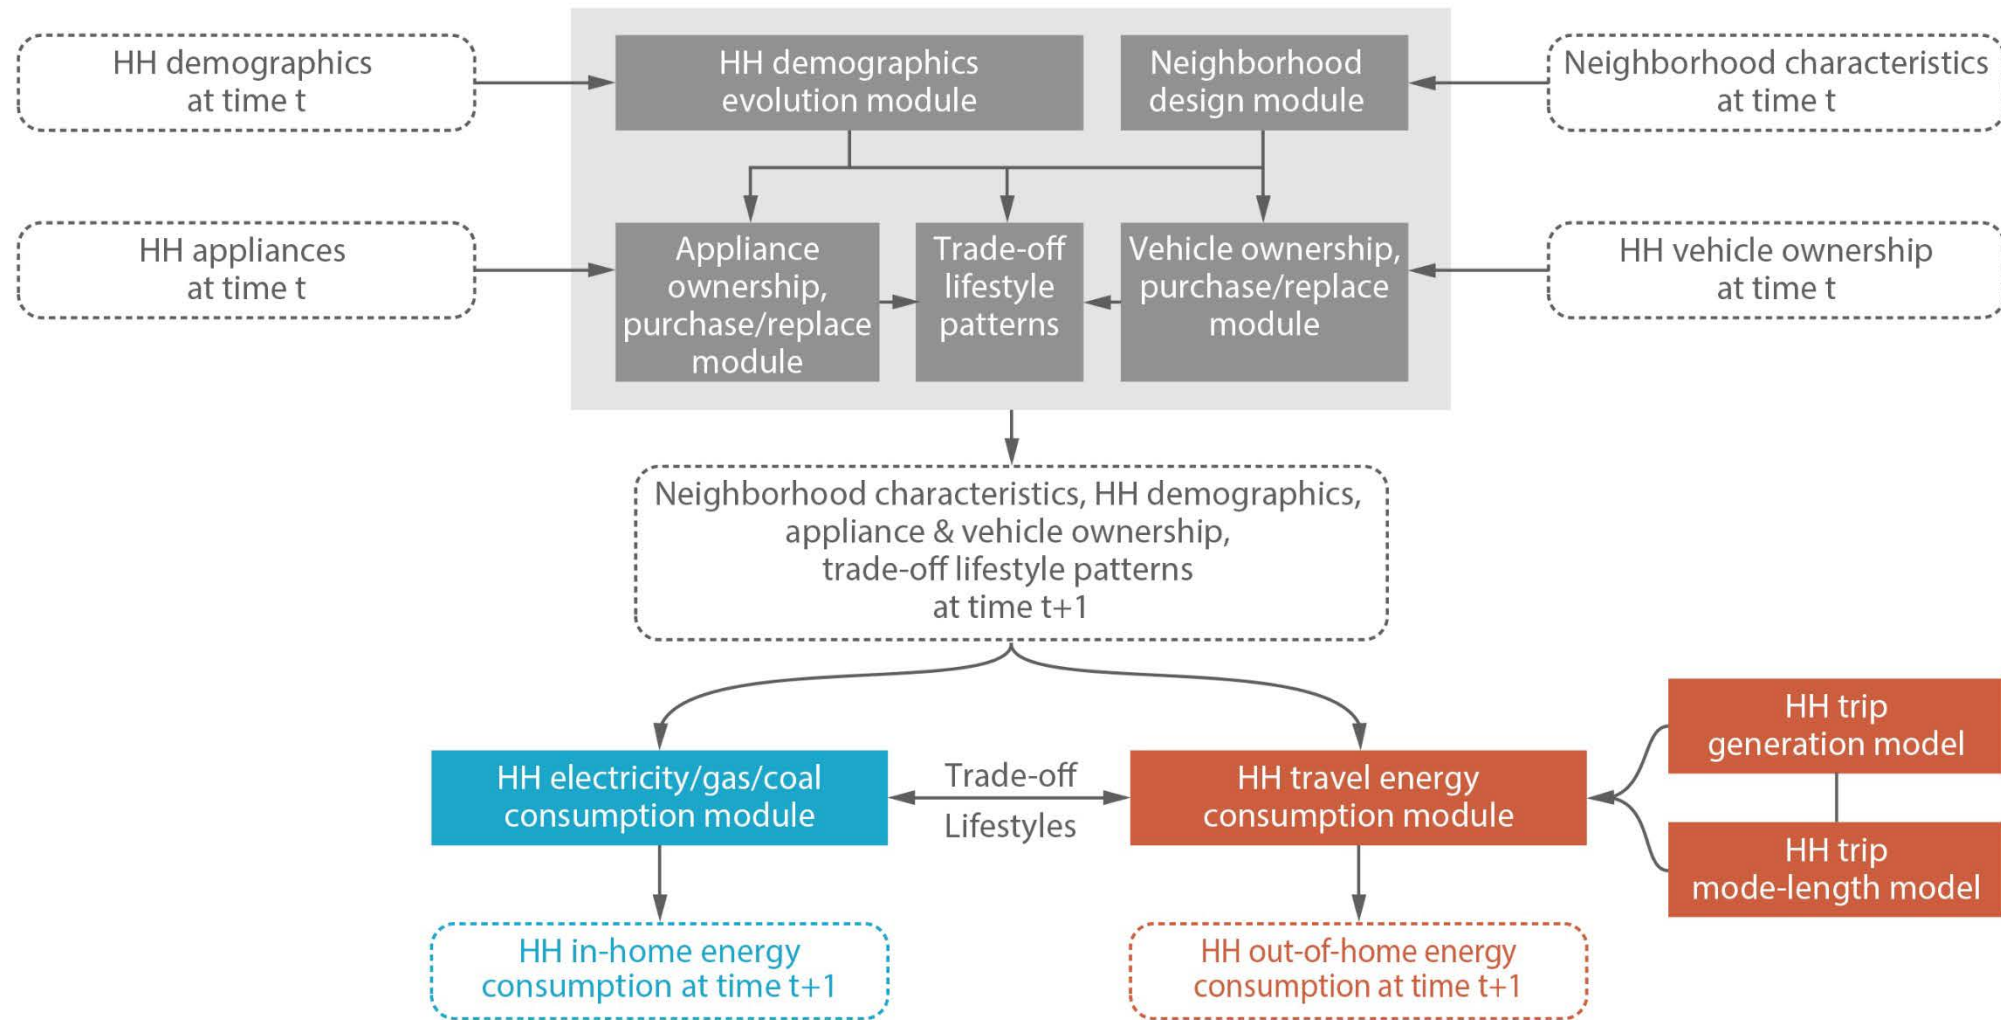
HH demographics at time t

HH demographics evolution module

Neighborhood design module

Neighborhood characteristics at time t

HH appliances at time t

Appliance ownership, purchase/replace module

Trade-off lifestyle patterns

Vehicle ownership, purchase/replace module

HH vehicle ownership at time t

Neighborhood characteristics, HH demographics, appliance & vehicle ownership, trade-off lifestyle patterns at time t+1

HH electricity/gas/coal consumption module

Trade-off

Lifestyles

HH travel energy consumption module

HH trip generation model

HH trip mode-length model

HH in-home energy consumption at time t+1

HH out-of-home energy consumption at time t+1